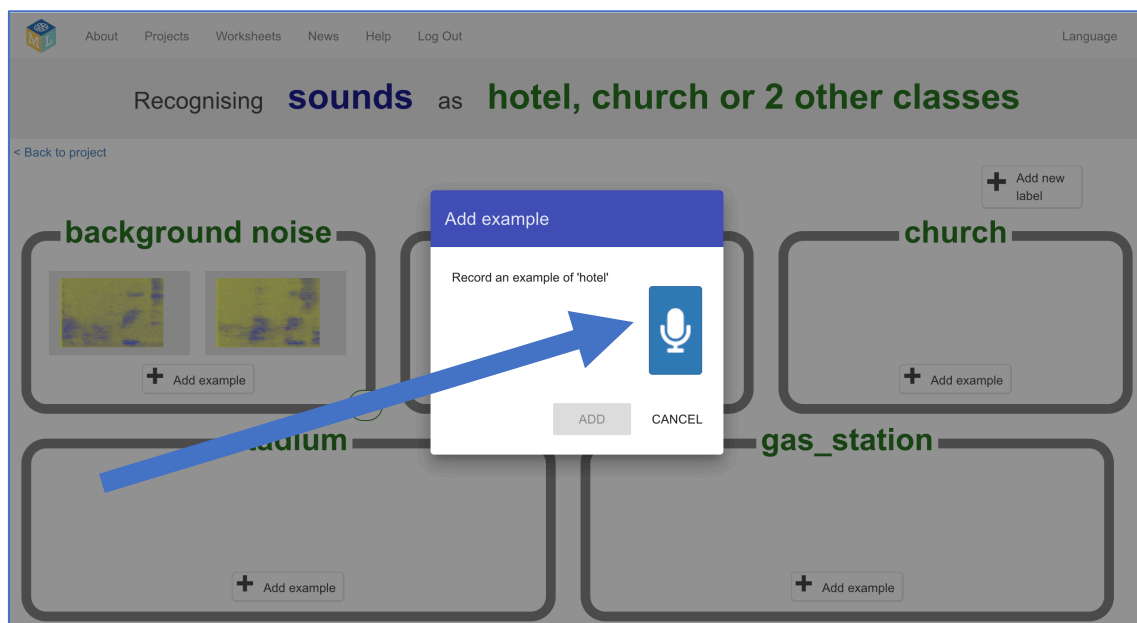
About Projects Worksheets News Help Log Out Language

Recognising sounds as hotel, church or 2 other classes

< Back to project

Add new label

background noise

Add example

church

Add example

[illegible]adium

Add example

gas_station

Add example

Add example

Record an example of 'hotel'

ADD CANCEL